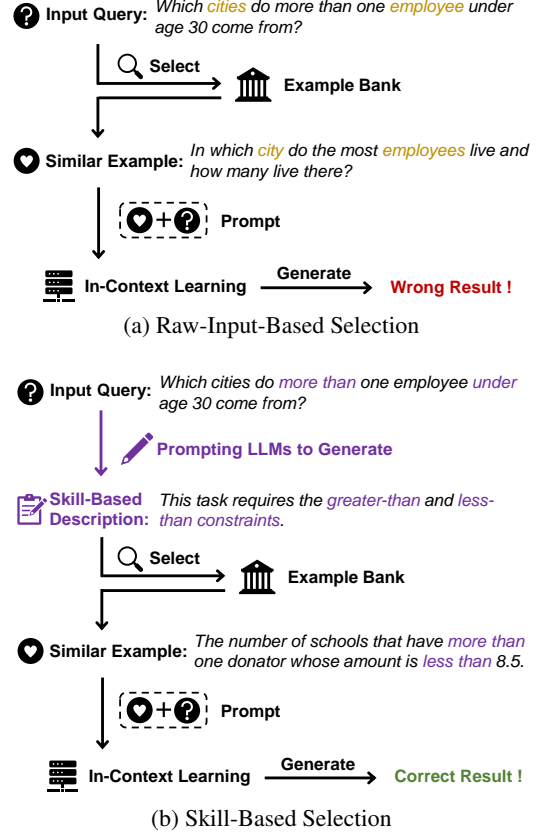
Input Query: Which cities do more than one employee under age 30 come from?

Select

Example Bank

Similar Example: In which city do the most employees live and how many live there?

+

Prompt

In-Context Learning

Generate

Wrong Result !

(a) Raw-Input-Based Selection

Input Query: Which cities do more than one employee under age 30 come from?

Prompting LLMs to Generate

Skill-Based Description: This task requires the greater-than and less-than constraints.

Select

Example Bank

Similar Example: The number of schools that have more than one donator whose amount is less than 8.5.

+

Prompt

In-Context Learning

Generate

Correct Result !

(b) Skill-Based Selection